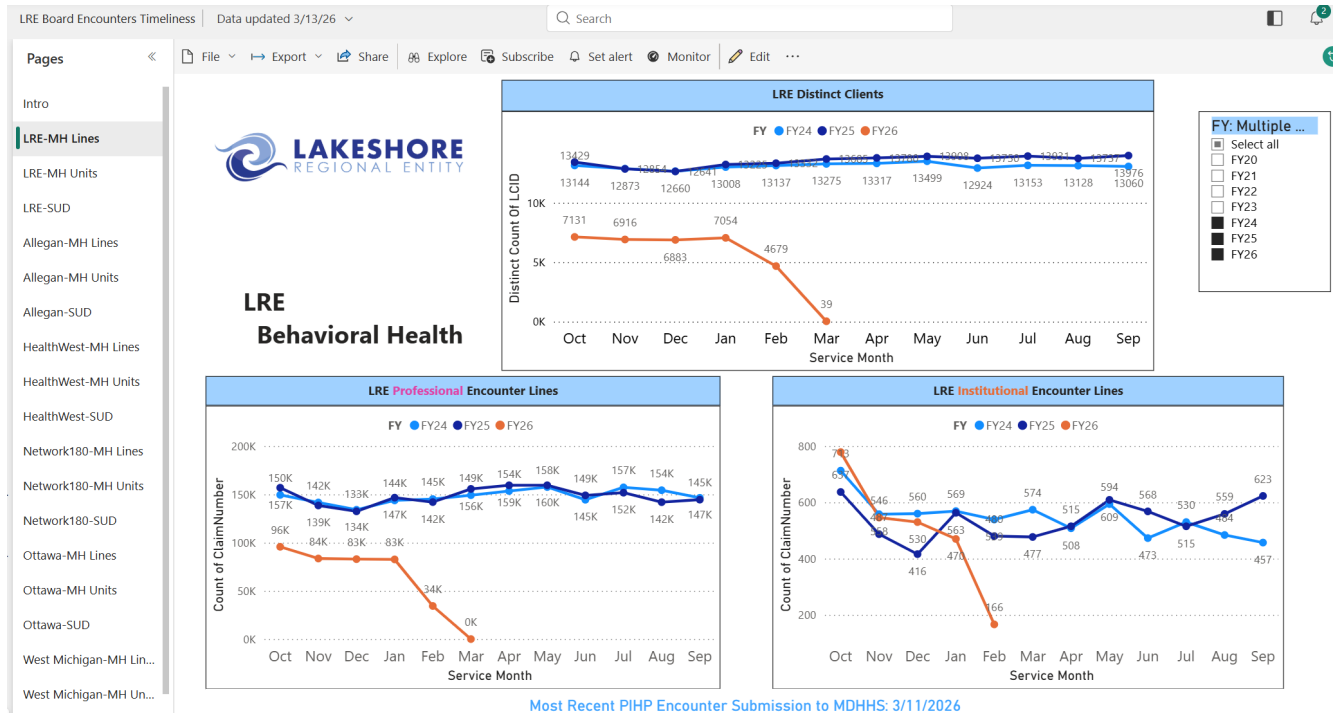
LRE Board Encounters Timeliness | Data updated 3/13/26

Search

2

Pages

Intro
LRE-MH Lines
LRE-MH Units
LRE-SUD
Allegan-MH Lines
Allegan-MH Units
Allegan-SUD
HealthWest-MH Lines
HealthWest-MH Units
HealthWest-SUD
Network180-MH Lines
Network180-MH Units
Network180-SUD
Ottawa-MH Lines
Ottawa-MH Units
Ottawa-SUD
West Michigan-MH Lin...
West Michigan-MH Un...

File Export Share Explore Subscribe Set alert Monitor Edit ···

LAKESHORE
REGIONAL ENTITY

LRE
Behavioral Health

LRE Distinct Clients

FY ● FY24 ● FY25 ● FY26

Distinct Count Of LCID

13429 13144 12873 12854 12660 12641 13008 13137 13275 13317 13499 12924 13153 13128 13060 13976 13737 13931 13998 13730

10K
5K
0K

7131 6916 6883 7054 4679 39

Oct Nov Dec Jan Feb Mar Apr May Jun Jul Aug Sep
Service Month

FY: Multiple ...
Select all
FY20
FY21
FY22
FY23
FY24
FY25
FY26

LRE Professional Encounter Lines

FY ● FY24 ● FY25 ● FY26

Count of ClaimNumber

200K
150K
100K
50K
0K

150K 157K 142K 139K 133K 134K 144K 147K 145K 142K 149K 156K 154K 159K 158K 160K 149K 145K 157K 152K 154K 142K 145K 147K

96K 84K 83K 83K 34K 0K

Oct Nov Dec Jan Feb Mar Apr May Jun Jul Aug Sep
Service Month

LRE Institutional Encounter Lines

FY ● FY24 ● FY25 ● FY26

Count of ClaimNumber

800
600
400
200

783 69 546 487 558 560 530 416 569 563 470 488 509 166 574 477 515 508 594 609 568 473 530 515 559 484 623 457

Oct Nov Dec Jan Feb Mar Apr May Jun Jul Aug Sep
Service Month

Most Recent PIHP Encounter Submission to MDHHS: 3/11/2026